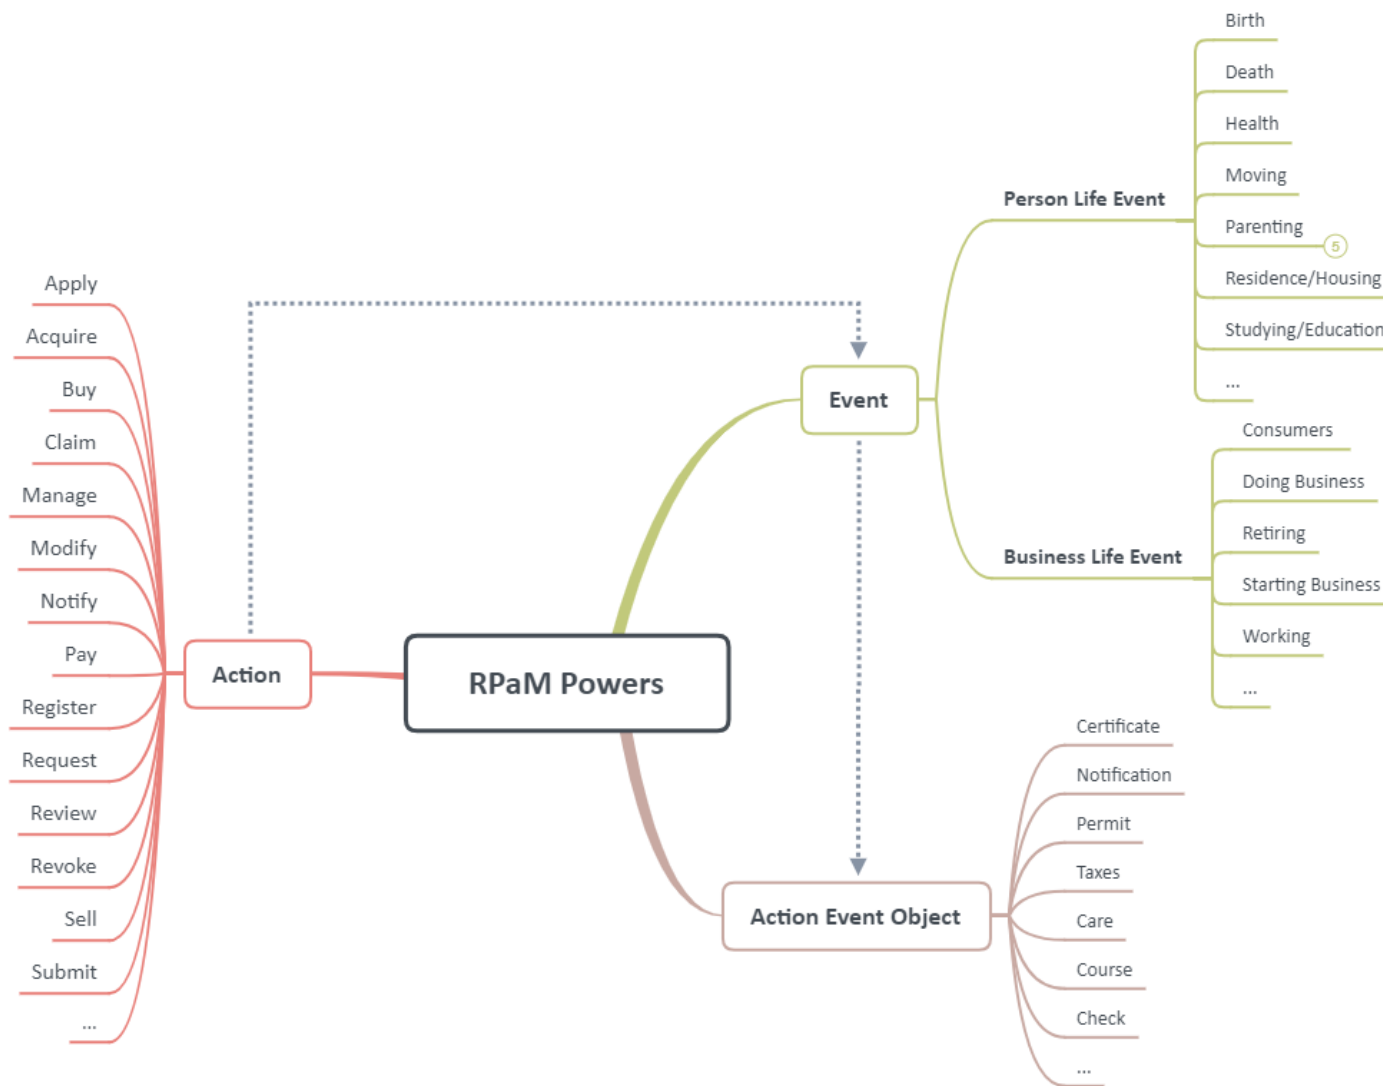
Birth
Death
Health
Moving
Parenting
5
Residence/Housing
Studying/Education
...

Person Life Event

Consumers
Doing Business
Retiring
Starting Business
Working
...

Business Life Event

Event

Apply
Acquire
Buy
Claim
Manage
Modify
Notify
Pay
Register
Request
Review
Revoke
Sell
Submit
...

Action

RPaM Powers

Certificate
Notification
Permit
Taxes
Care
Course
Check
...

Action Event Object